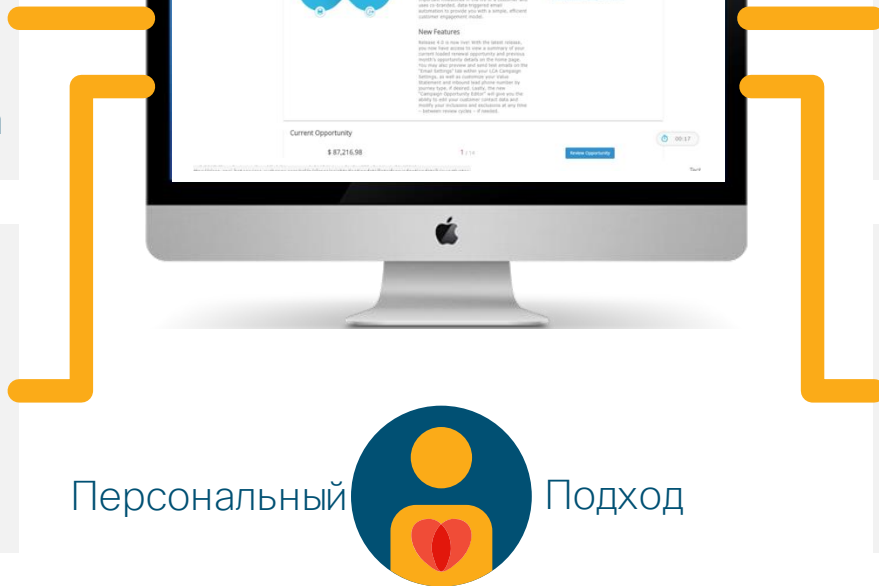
New Features

Release 4.0 is now live! With the latest release, you now have access to view a summary of your current loaded renewal opportunity and previous month's opportunity details on the home page. You may also preview and send test emails on the "Email Settings" tab within your LCA Campaign Settings, as well as customize your Value Statement and inbound lead phone number by journey type, if desired. Lastly, the new "Campaign Opportunity Editor" will give you the ability to edit your customer contact data and modify your inclusions and exclusions at any time – between review cycles – if needed.

Current Opportunity

$ 87,216.98

Review Opportunity

00:17

Персональный Подход